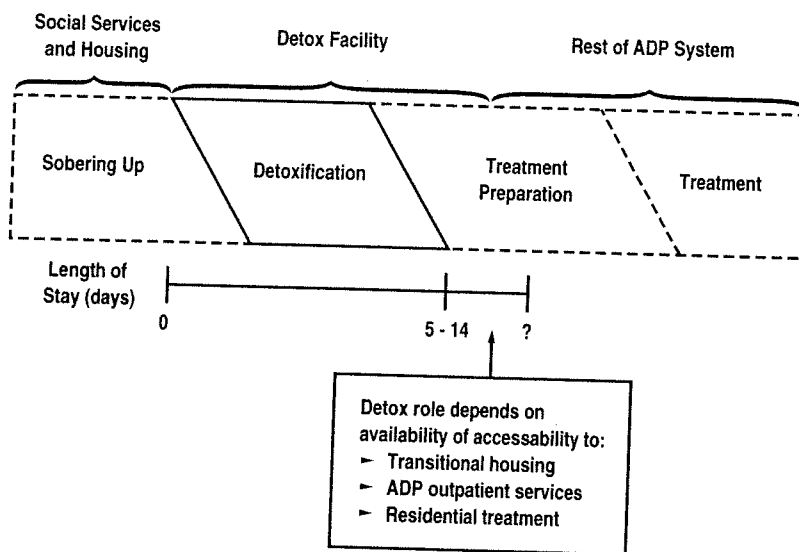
Social Services and Housing

Detox Facility

Rest of ADP System

Sobering Up

Detoxification

Treatment Preparation

Treatment

Length of Stay (days)

0

5 - 14

?

Detox role depends on availability of accessability to:
► Transitional housing
► ADP outpatient services
► Residential treatment